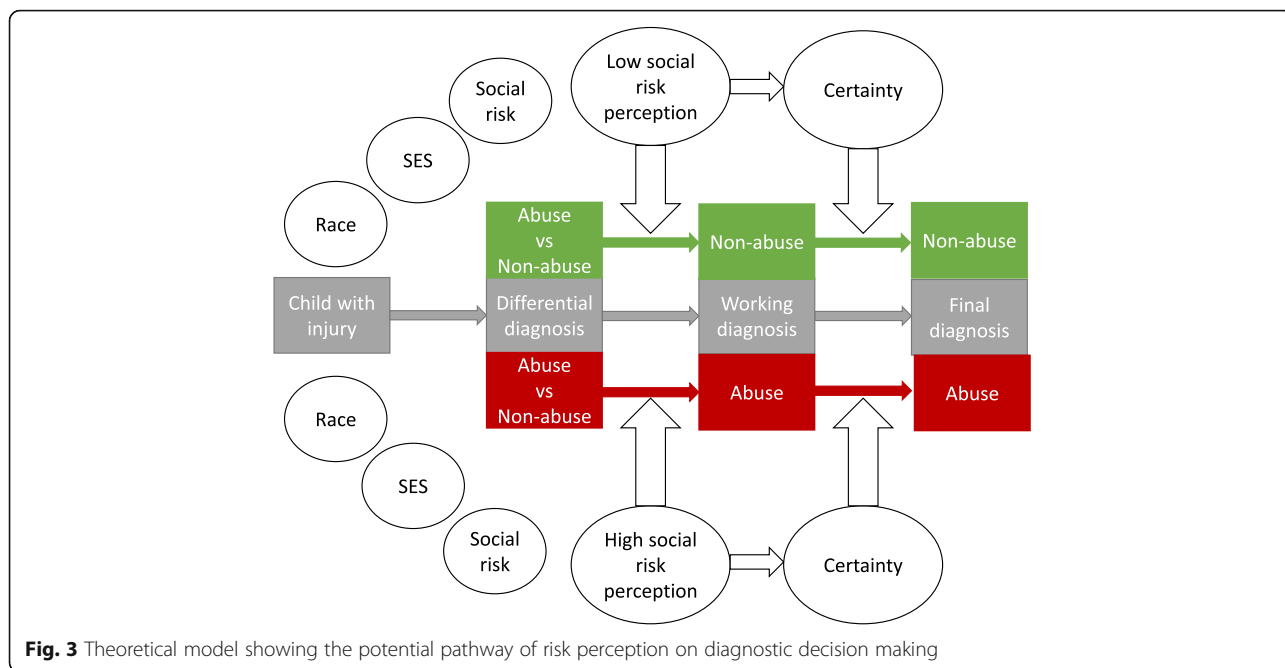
Social risk

SES

Race

Low social risk perception

Certainty

Abuse vs Non-abuse

Non-abuse

Non-abuse

Child with injury

Differential diagnosis

Working diagnosis

Final diagnosis

Abuse vs Non-abuse

Abuse

Abuse

Race

SES

Social risk

High social risk perception

Certainty

**Fig. 3** Theoretical model showing the potential pathway of risk perception on diagnostic decision making